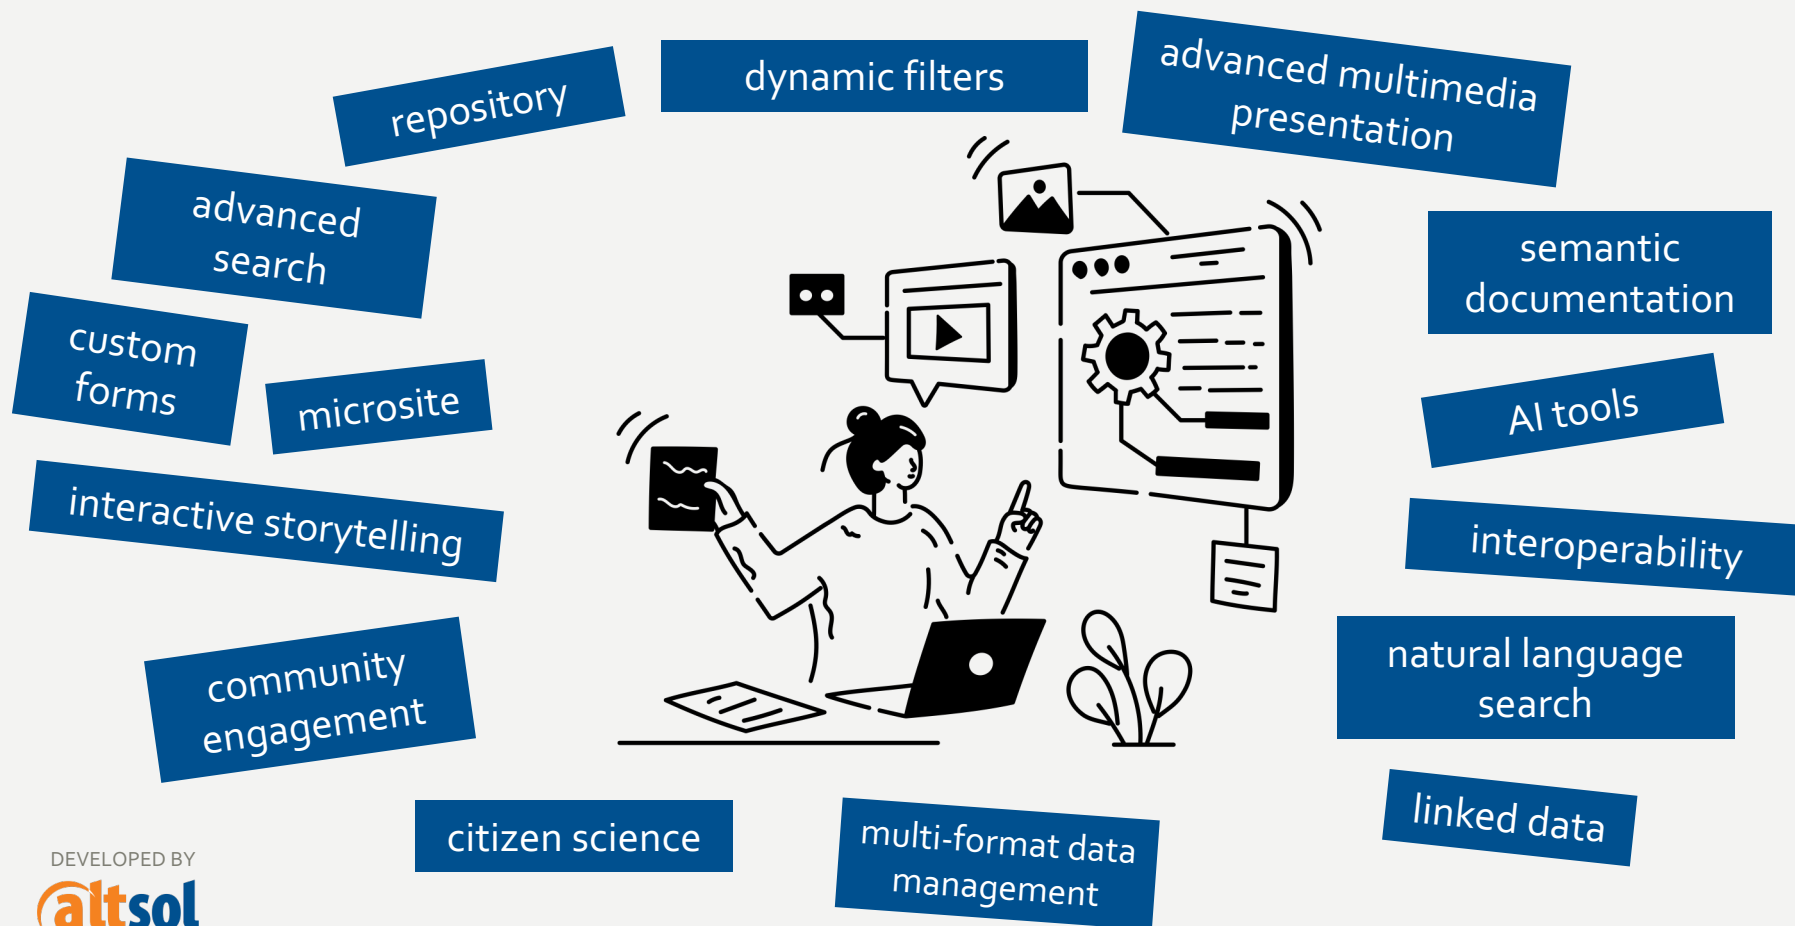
repository

dynamic filters

advanced multimedia presentation

advanced search

semantic documentation

custom forms

microsite

AI tools

interactive storytelling

interoperability

natural language search

community engagement

linked data

citizen science

multi-format data management

DEVELOPED BY

altsol